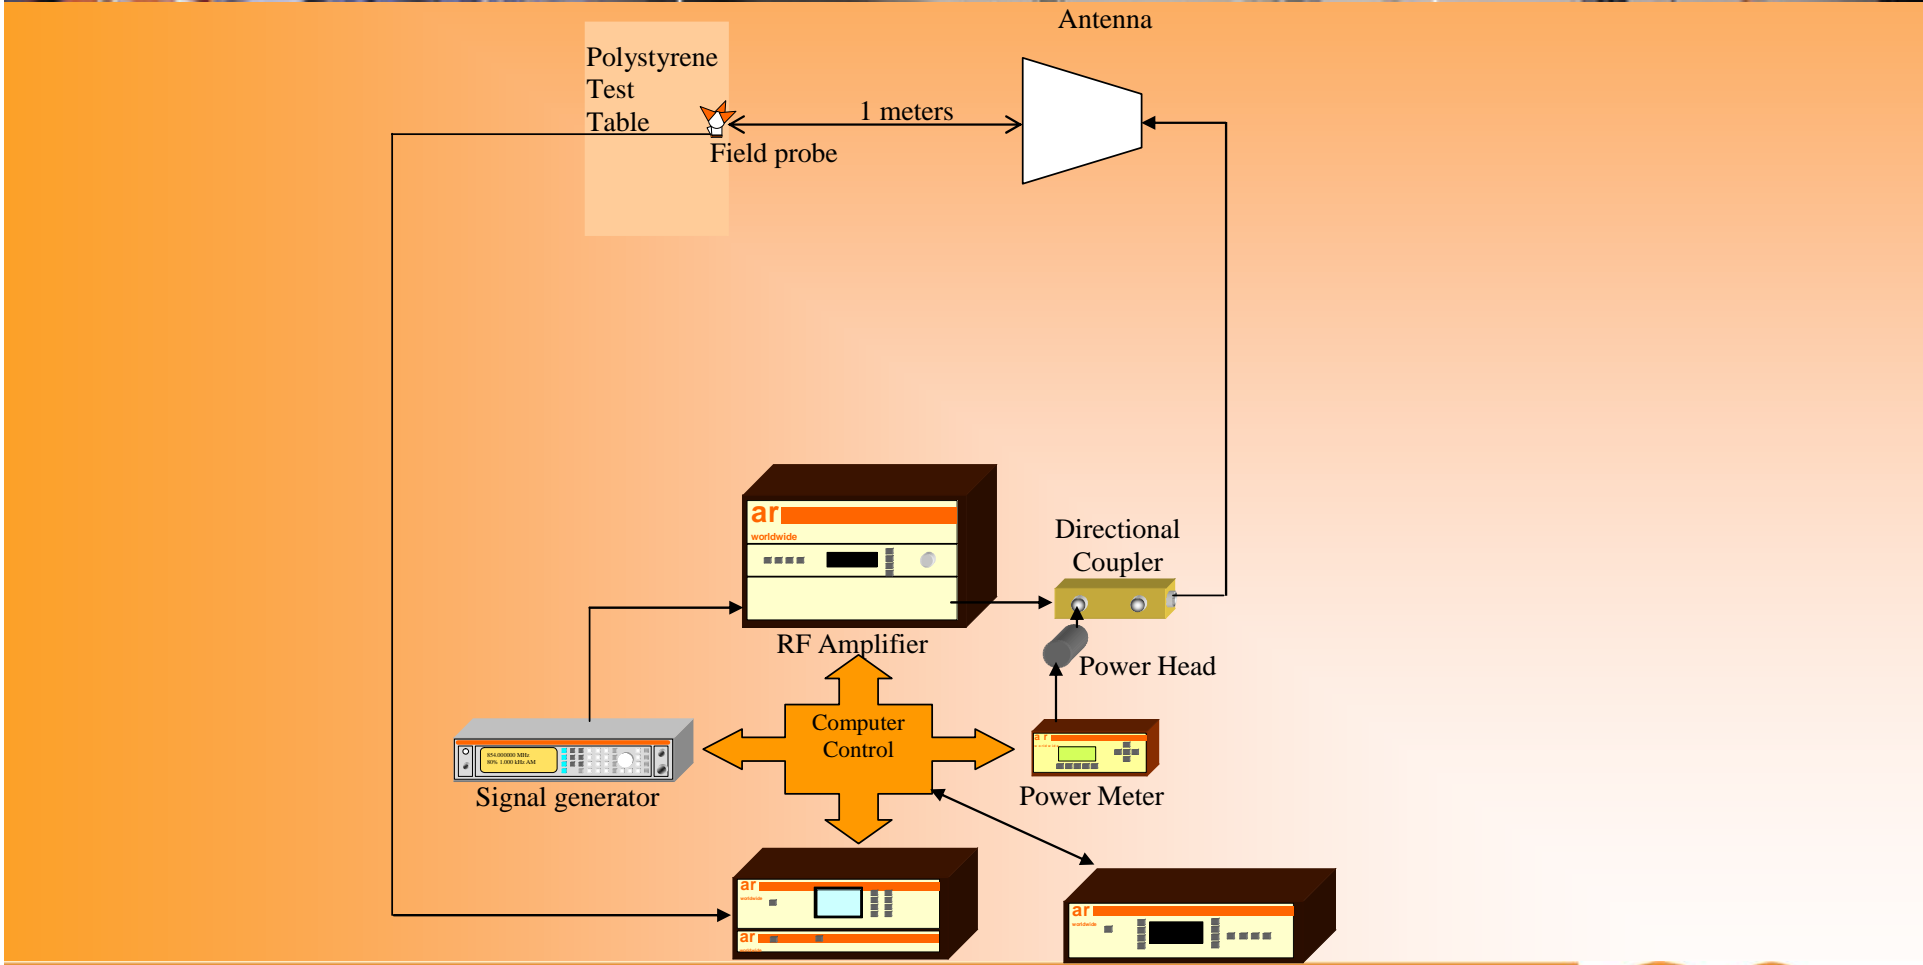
Antenna

Polystyrene Test Table

1 meters

Field probe

ar
worldwide

Directional Coupler

RF Amplifier

Power Head

Computer Control

854.000000 MHz
80% 1.000 kHz AM

Signal generator

Power Meter

ar
worldwide

ar

ar
worldwide